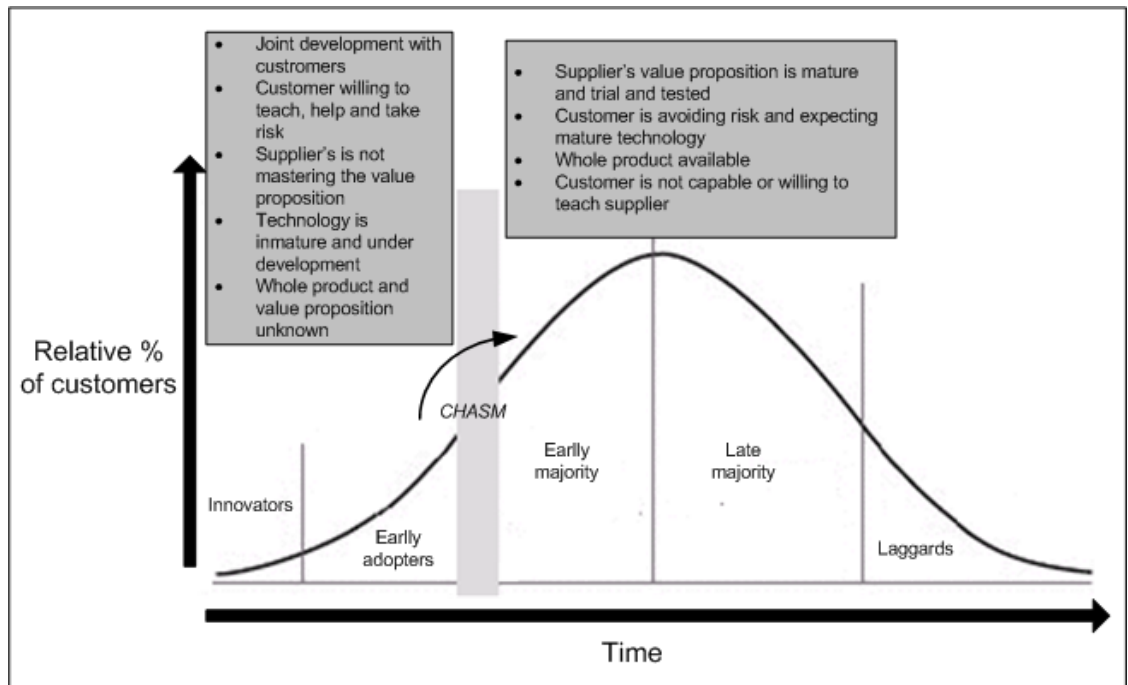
- Joint development with custromers
- Customer willing to teach, help and take risk
- Supplier's is not mastering the value proposition
- Technology is inmature and under development
- Whole product and value proposition unknown

- Supplier's value proposition is mature and trial and tested
- Customer is avoiding risk and expecting mature technology
- Whole product available
- Customer is not capable or willing to teach supplier

Relative % of customers

CHASM

Innovators

Earlly adopters

Earlly majority

Late majority

Laggards

Time